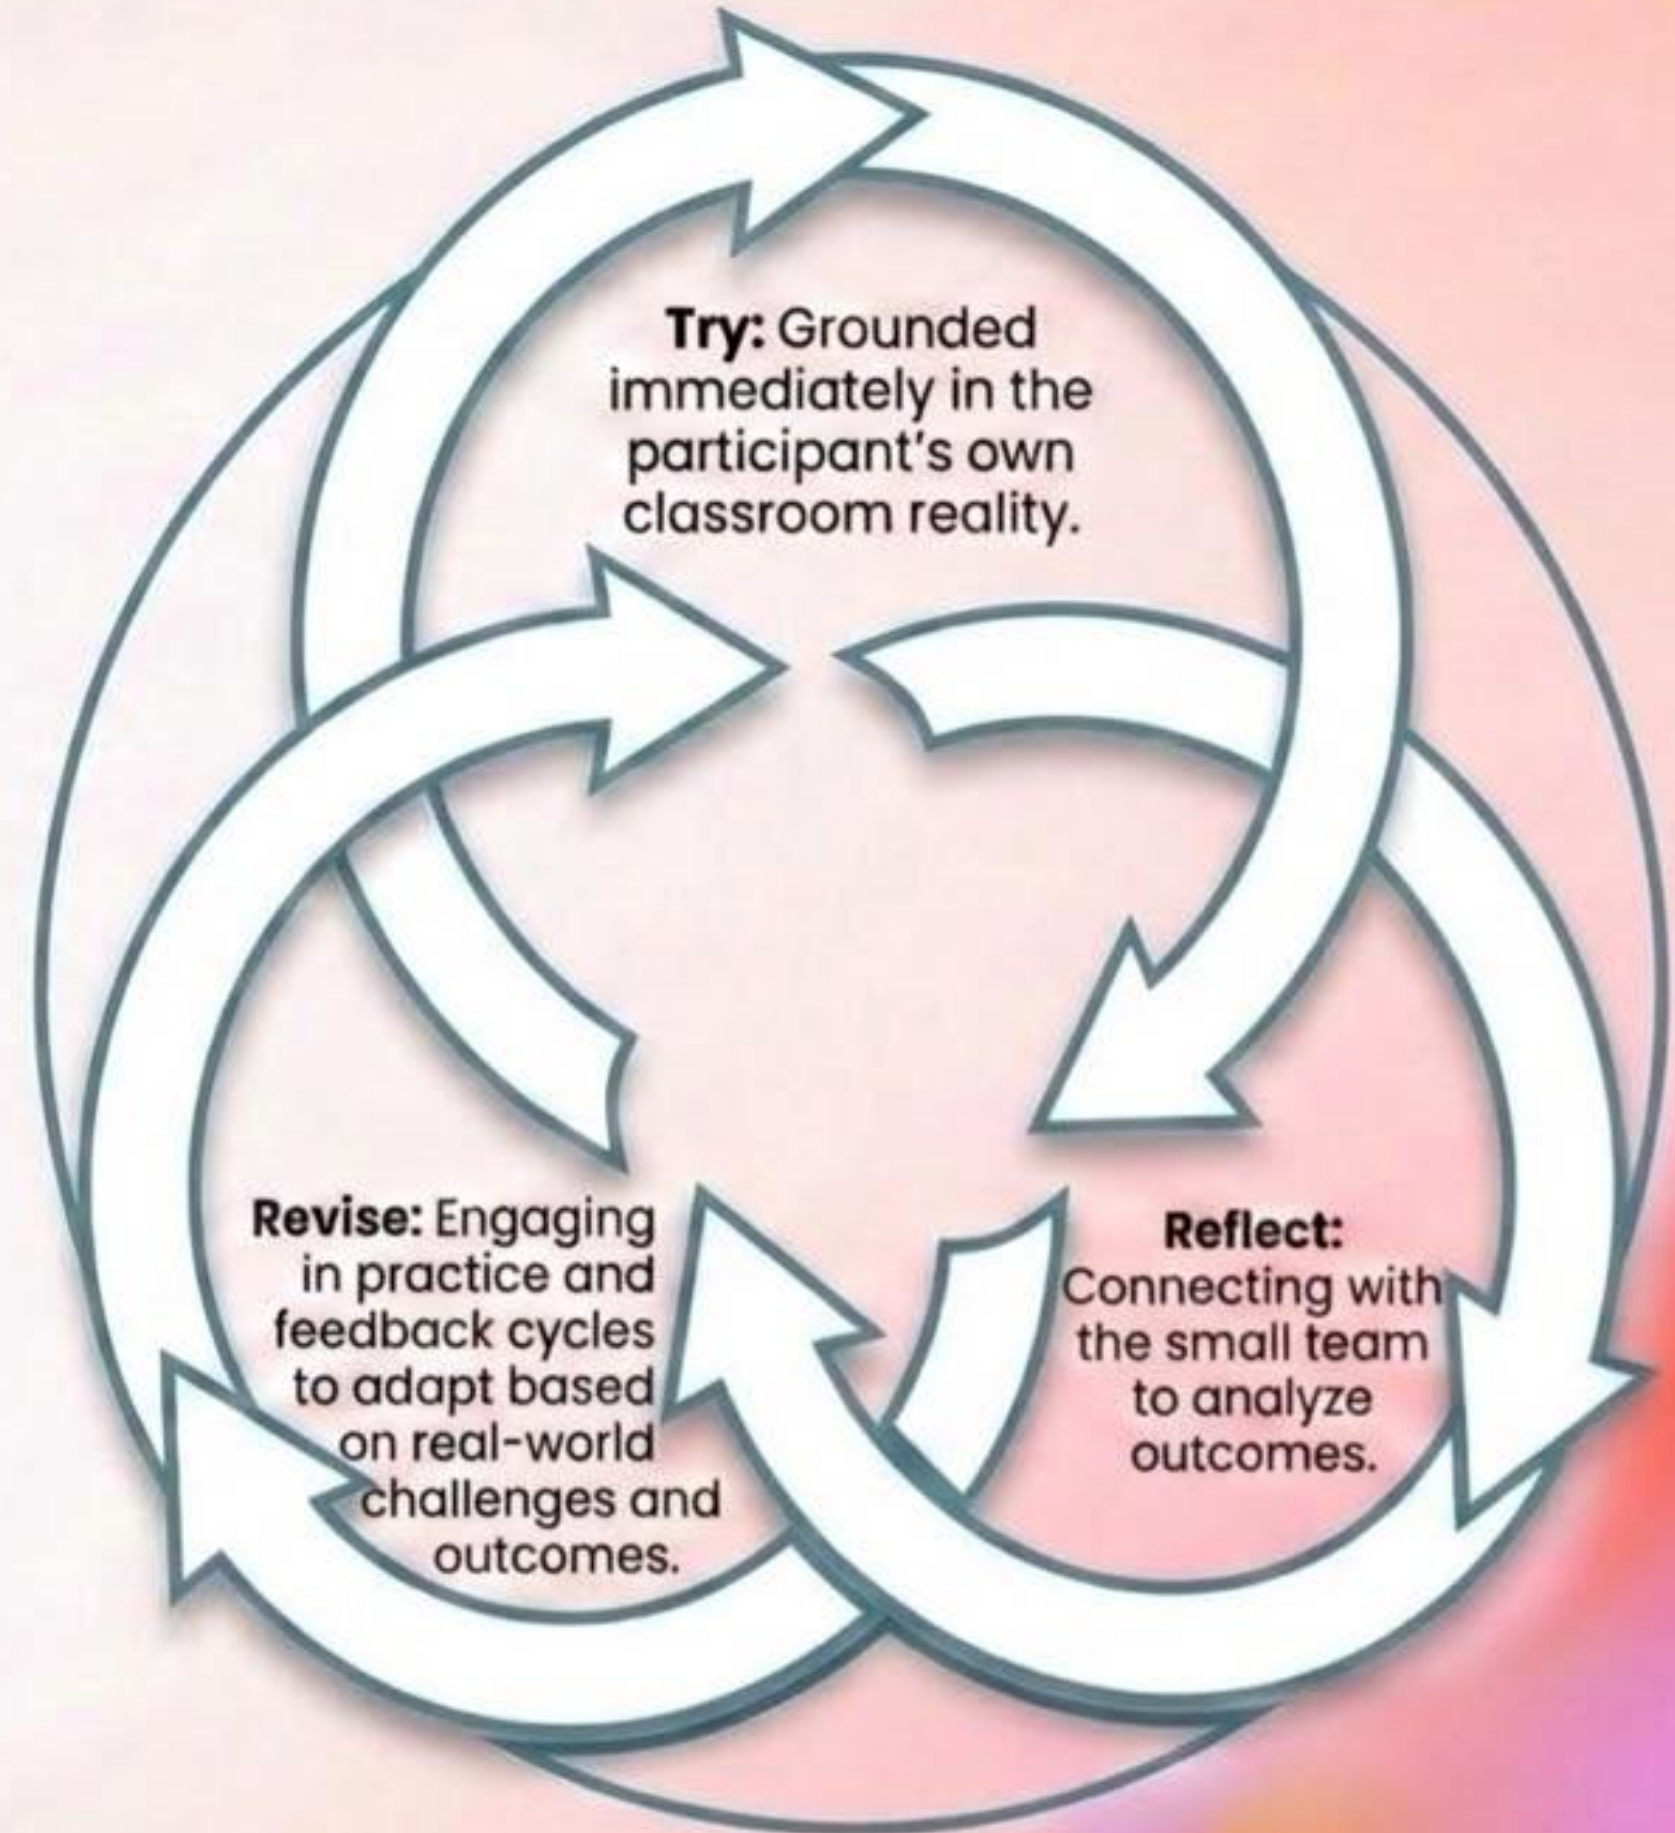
Try: Grounded immediately in the participant's own classroom reality.

Revise: Engaging in practice and feedback cycles to adapt based on real-world challenges and outcomes.

Reflect: Connecting with the small team to analyze outcomes.